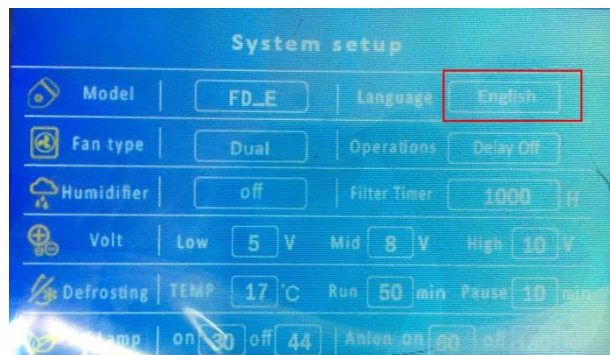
System setup

Model | FD_E | Language | English

Fan type | Dual | Operations | Delay Off

Humidifier | off | Filter Timer | 1000 H

Volt | Low 5 V | Mid 8 V | High 10 V

Defrosting | TEMP 17 °C | Run 50 min | Pause 10 min

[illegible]amp | on 30 off 44 | Anion on 60 off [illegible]